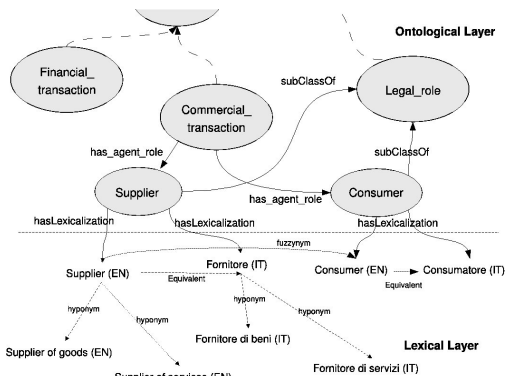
Ontological Layer

Financial_ transaction

Commercial_ transaction

subClassOf

Legal_role

has_agent_role

subClassOf

Supplier

Consumer

has_agent_role

hasLexicalization

hasLexicalization

hasLexicalization

fuzzynym

Supplier (EN)

Equivalent

Fornitore (IT)

Consumer (EN)

Consumatore (IT)

Equivalent

hyponym

hyponym

hyponym

hyponym

Fornitore di beni (IT)

Lexical Layer

Supplier of goods (EN)

Fornitore di servizi (IT)

Supplier of services (EN)